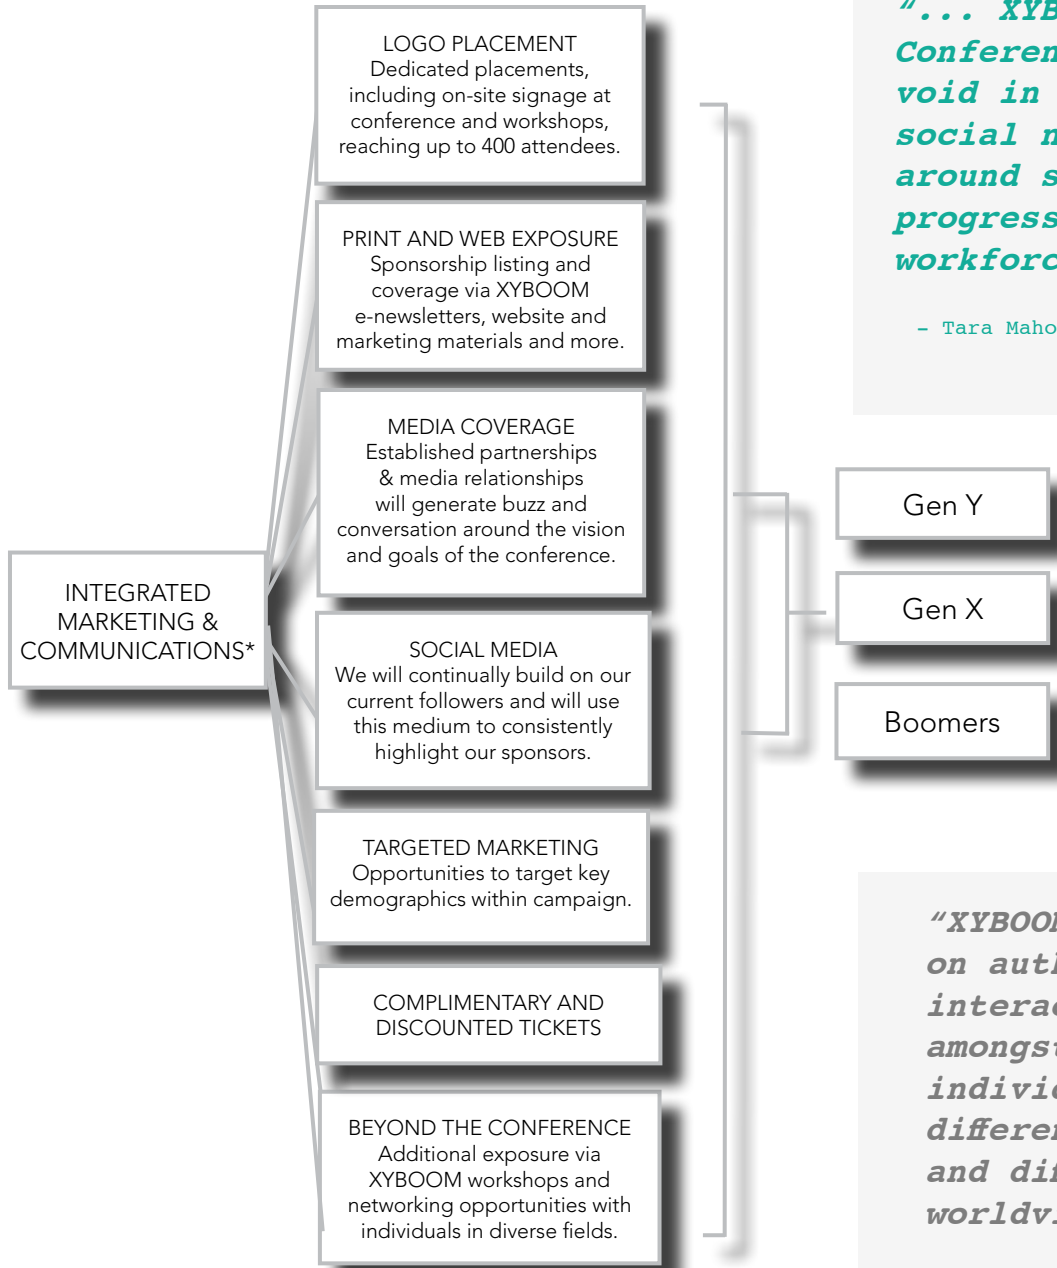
INTEGRATED MARKETING & COMMUNICATIONS*

LOGO PLACEMENT
Dedicated placements, including on-site signage at conference and workshops, reaching up to 400 attendees.

PRINT AND WEB EXPOSURE
Sponsorship listing and coverage via XYBOOM e-newsletters, website and marketing materials and more.

MEDIA COVERAGE
Established partnerships & media relationships will generate buzz and conversation around the vision and goals of the conference.

SOCIAL MEDIA
We will continually build on our current followers and will use this medium to consistently highlight our sponsors.

TARGETED MARKETING
Opportunities to target key demographics within campaign.

COMPLIMENTARY AND DISCOUNTED TICKETS

BEYOND THE CONFERENCE
Additional exposure via XYBOOM workshops and networking opportunities with individuals in diverse fields.

"... XYB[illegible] Conferen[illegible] void in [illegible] social n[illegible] around s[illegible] progress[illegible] workforc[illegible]

- Tara Maho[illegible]

Gen Y

Gen X

Boomers

"XYBOO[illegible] on aut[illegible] intera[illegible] amongs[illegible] indivi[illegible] differe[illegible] and di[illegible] worldv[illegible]